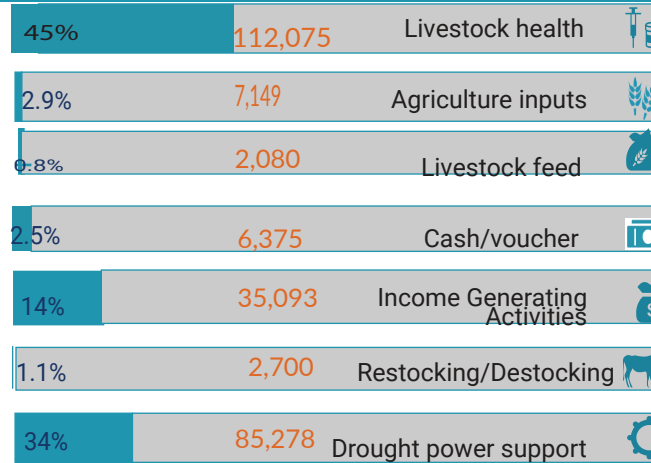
45% 112,075 Livestock health

2.9% 7,149 Agriculture inputs

0.8% 2,080 Livestock feed

2.5% 6,375 Cash/voucher

14% 35,093 Income Generating Activities

1.1% 2,700 Restocking/Destocking

34% 85,278 Drought power support